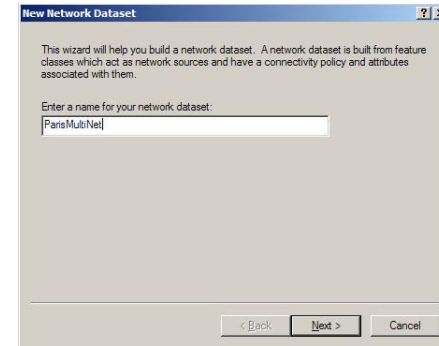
New Network Dataset

?

This wizard will help you build a network dataset. A network dataset is built from feature classes which act as network sources and have a connectivity policy and attributes associated with them.

Enter a name for your network dataset:

ParisMultiNet

< Back

Next >

Cancel